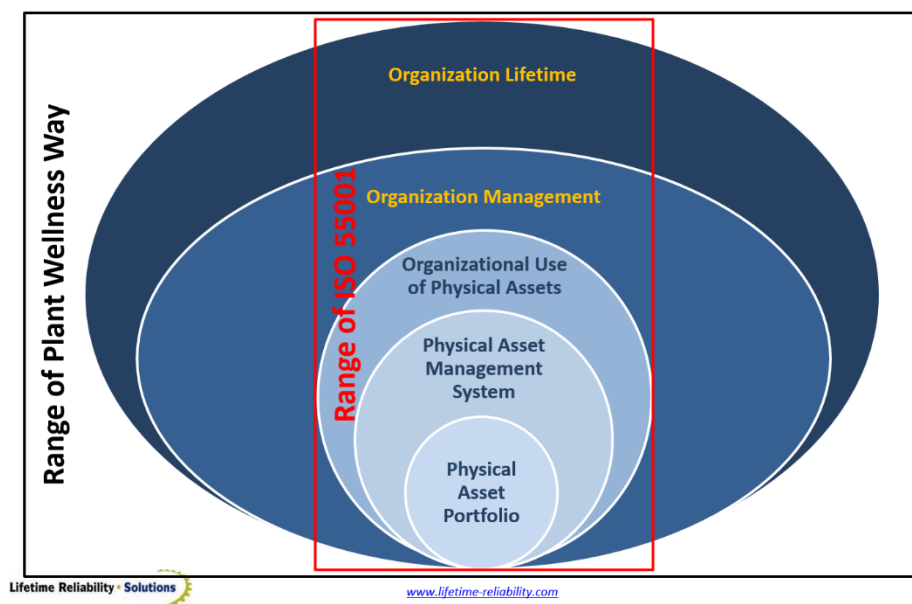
Range of Plant Wellness Way

Range of ISO 55001

Organization Lifetime

Organization Management

Organizational Use of Physical Assets

Physical Asset Management System

Physical Asset Portfolio

Lifetime Reliability Solutions

www.lifetime-reliability.com